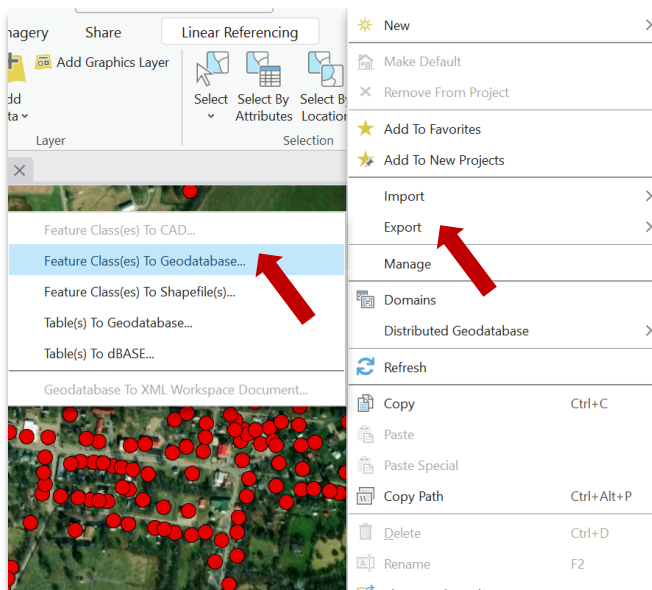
nagery Share Linear Referencing

Add Graphics Layer

dd
ta

Layer

Select

Select By Attributes

Select By Location

Selection

Feature Class(es) To CAD...
Feature Class(es) To Geodatabase...
Feature Class(es) To Shapefile(s)...
Table(s) To Geodatabase...
Table(s) To dBASE...
Geodatabase To XML Workspace Document...

New
Make Default
Remove From Project
Add To Favorites
Add To New Projects
Import
Export
Manage
Domains
Distributed Geodatabase
Refresh
Copy Ctrl+C
Paste
Paste Special
Copy Path Ctrl+Alt+P
Delete Ctrl+D
Rename F2